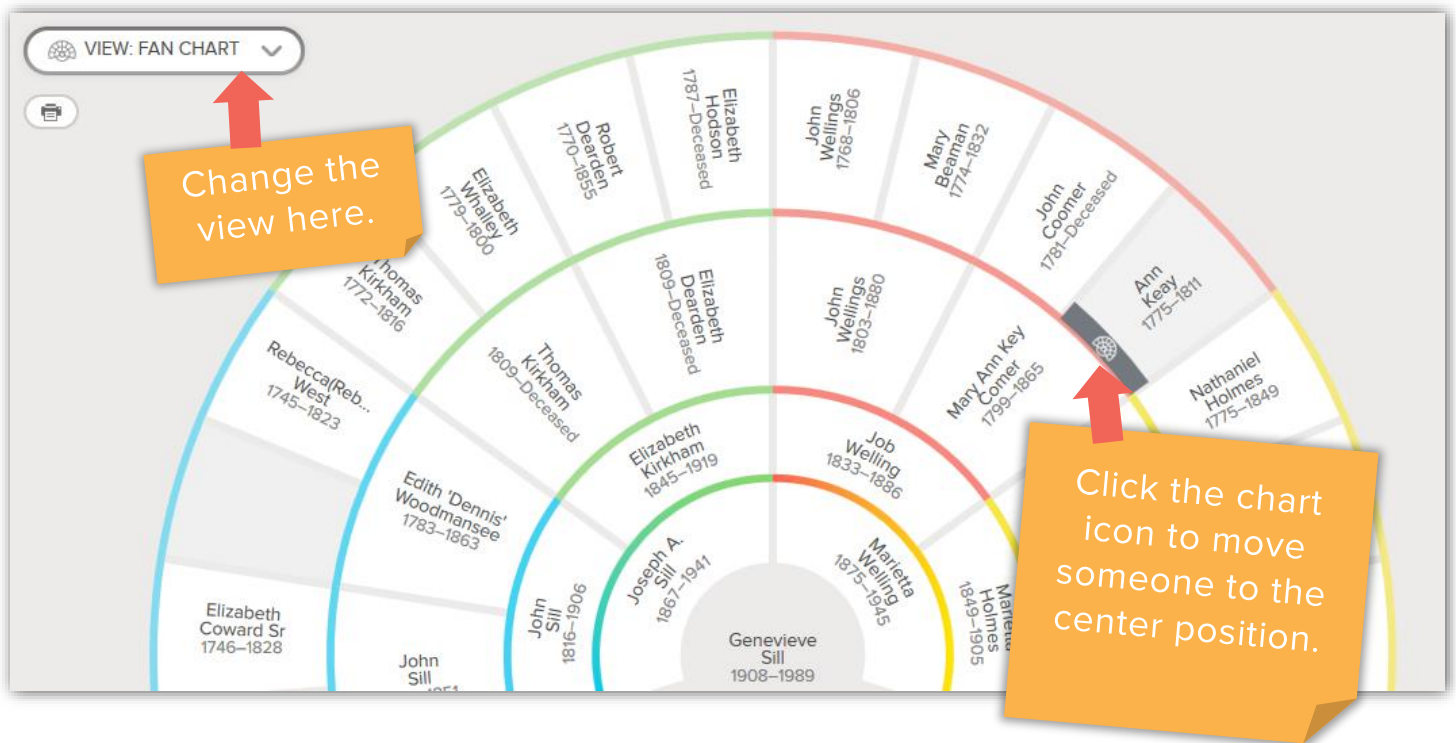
VIEW: FAN CHART

Change the view here.

Elizabeth Hodson 1787–Deceased

Robert Dearden 1770–1855

Elizabeth Whalley 1779–1800

Thomas Kirkham 1772–1816

Rebecca(Reb... West 1745–1823

John Wellings 1768–1806

Mary Beaman 1774–1832

John Coomer 1781–Deceased

Ann Keay 1775–1811

Nathaniel Holmes 1775–1849

Elizabeth Dearden 1809–Deceased

Thomas Kirkham 1809–Deceased

Edith 'Dennis' Woodmansee 1783–1863

John Wellings 1803–1880

Mary Ann Key Comer 1799–1865

Elizabeth Kirkham 1845–1919

Job Welling 1833–1886

Elizabeth Coward Sr 1746–1828

John Sill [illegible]

John Sill 1816–1906

Joseph A. Sill 1867–1941

Marietta Welling 1875–1945

Marietta Holmes 1849–1905

Genevieve Sill 1908–1989

Click the chart icon to move someone to the center position.